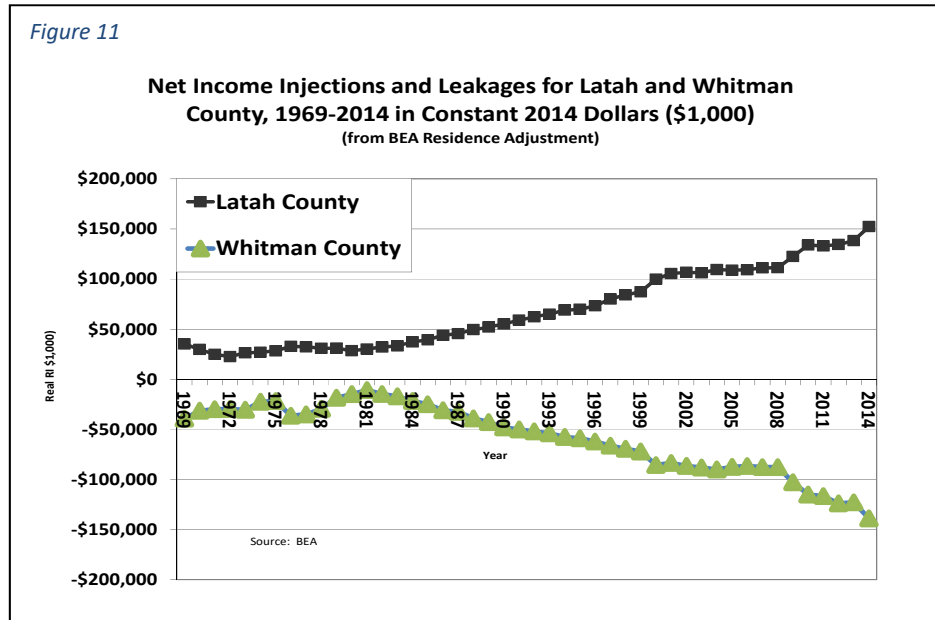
Figure 11

Net Income Injections and Leakages for Latah and Whitman County, 1969-2014 in Constant 2014 Dollars ($1,000)
(from BEA Residence Adjustment)

Latah County
Whitman County

$200,000
$150,000
$100,000
$50,000
$0
-$50,000
-$100,000
-$150,000
-$200,000

Real RI ($1,000)

1969
1972
1975
1978
1981
1984
1987
1990
1993
1996
1999
2002
2005
2008
2011
2014

Year

Source: BEA